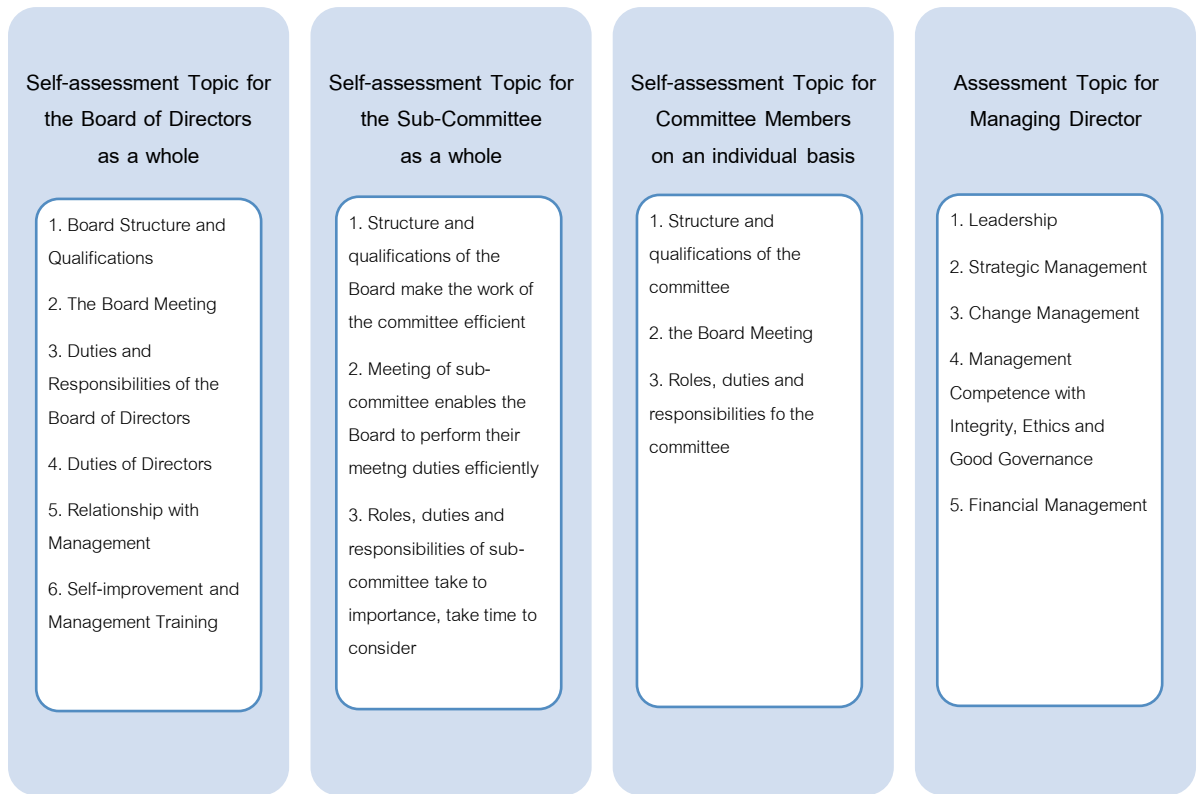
Self-assessment Topic for the Board of Directors as a whole

1. Board Structure and Qualifications

2. The Board Meeting

3. Duties and Responsibilities of the Board of Directors

4. Duties of Directors

5. Relationship with Management

6. Self-improvement and Management Training

Self-assessment Topic for the Sub-Committee as a whole

1. Structure and qualifications of the Board make the work of the committee efficient

2. Meeting of sub-committee enables the Board to perform their meetng duties efficiently

3. Roles, duties and responsibilities of sub-committee take to importance, take time to consider

Self-assessment Topic for Committee Members on an individual basis

1. Structure and qualifications of the committee

2. the Board Meeting

3. Roles, duties and responsibilities fo the committee

Assessment Topic for Managing Director

1. Leadership

2. Strategic Management

3. Change Management

4. Management Competence with Integrity, Ethics and Good Governance

5. Financial Management